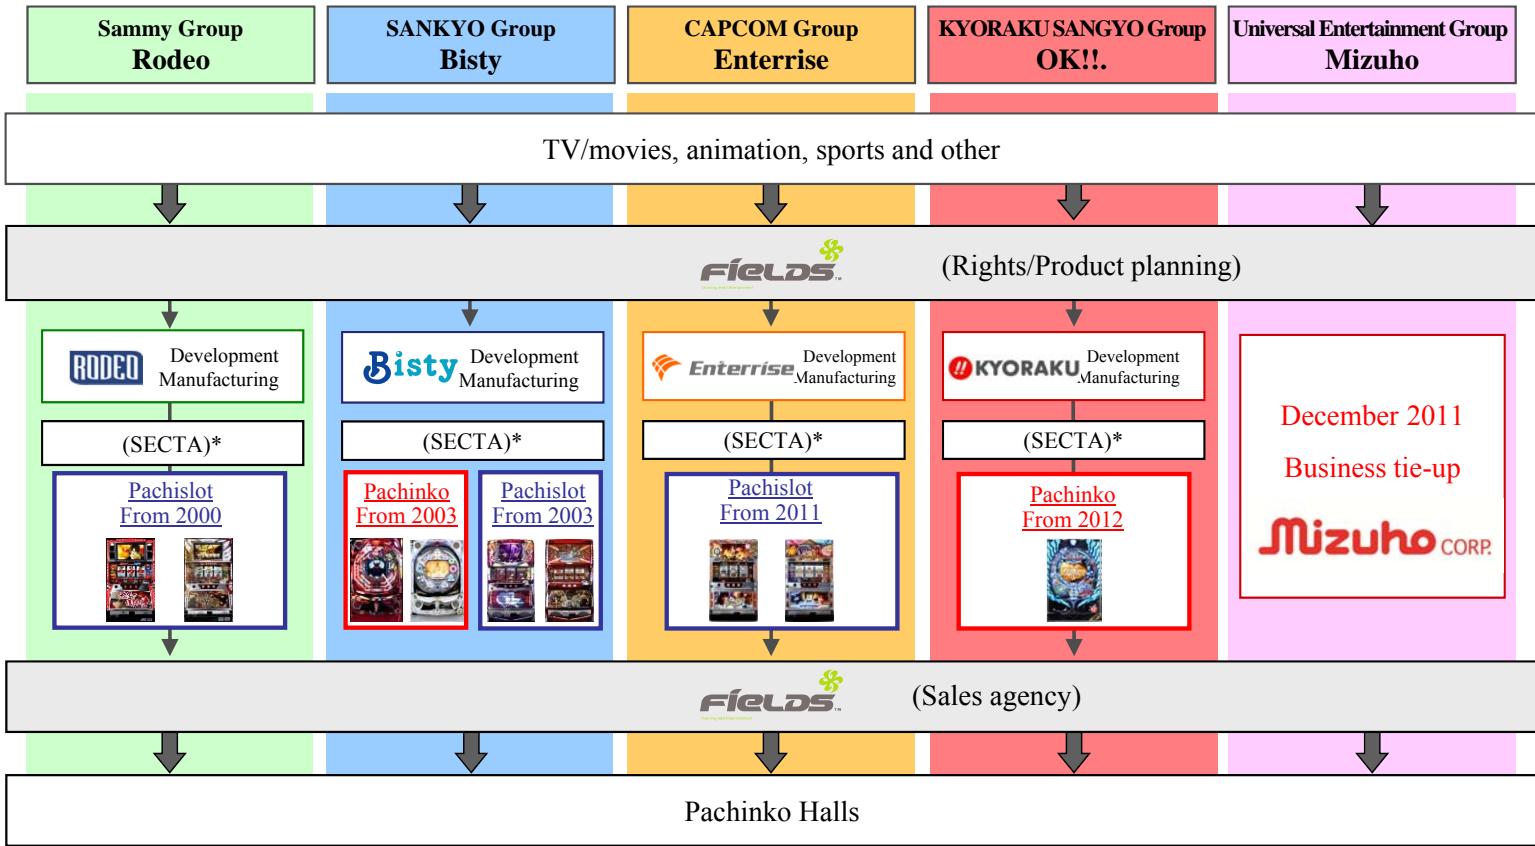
Sammy Group
Rodeo

SANKYO Group
Bisty

CAPCOM Group
Enterrise

KYORAKU SANGYO Group
OK!!.

Universal Entertainment Group
Mizuho

TV/movies, animation, sports and other

FiELDS (Rights/Product planning)

RODEO Development Manufacturing

(SECTA)*

Pachislot
From 2000

Bisty Development Manufacturing

(SECTA)*

Pachinko
From 2003

Pachislot
From 2003

Enterrise Development Manufacturing

(SECTA)*

Pachislot
From 2011

KYORAKU Development Manufacturing

(SECTA)*

Pachinko
From 2012

December 2011

Business tie-up

Mizuho CORP.

FiELDS (Sales agency)

Pachinko Halls